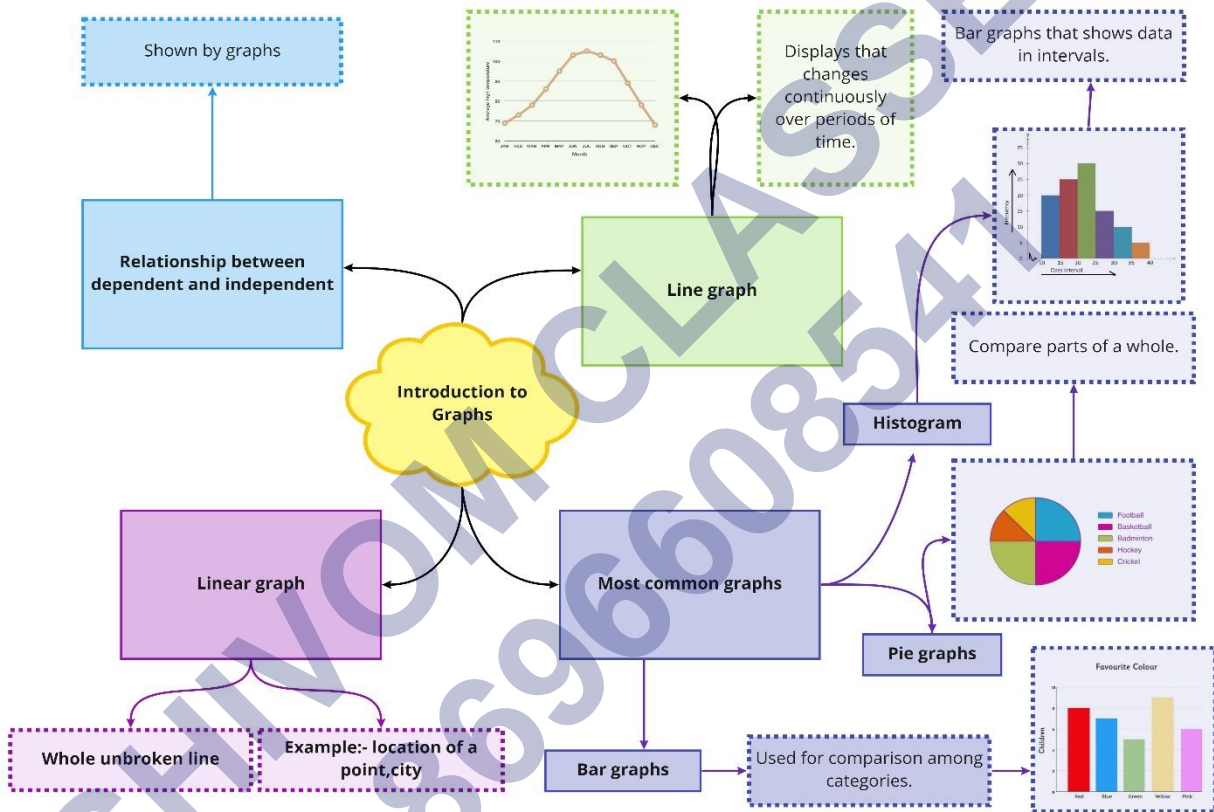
Shown by graphs

Relationship between dependent and independent

Month

Displays that changes continuously over periods of time.

Bar graphs that shows data in intervals.

Line graph

Class interval

Compare parts of a whole.

Introduction to Graphs

Histogram

Football
Basketball
Badminton
Hockey
Cricket

Linear graph

Most common graphs

Pie graphs

Favourite Colour

Children

Red
Blue
Green
Yellow
Pink

Whole unbroken line

Example:- location of a point,city

Bar graphs

Used for comparison among categories.

SHIVOM CLASSES 8696608541